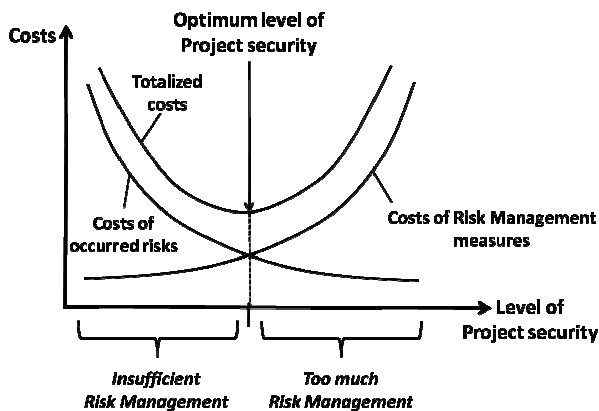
Costs

Optimum level of Project security

Totalized costs

Costs of occurred risks

Costs of Risk Management measures

Level of Project security

Insufficient Risk Management

Too much Risk Management